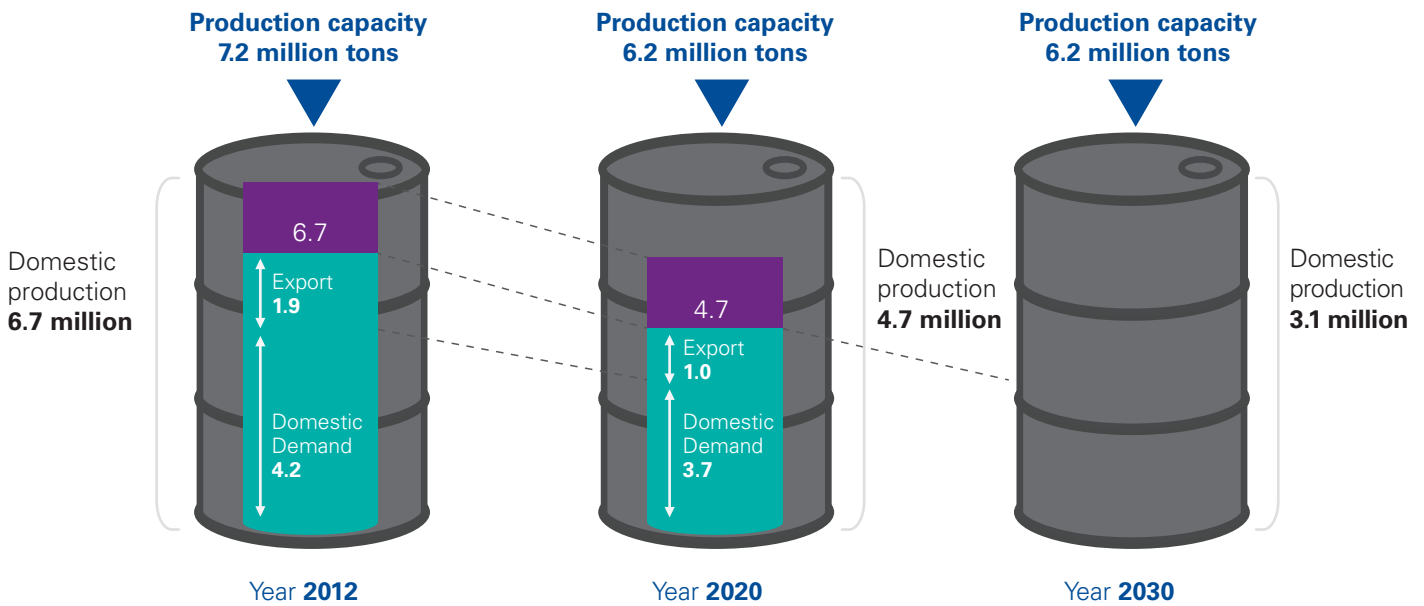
Production capacity
7.2 million tons

Domestic production
6.7 million

6.7

Export
1.9

Domestic Demand
4.2

Year 2012

Production capacity
6.2 million tons

4.7

Export
1.0

Domestic Demand
3.7

Domestic production
4.7 million

Year 2020

Production capacity
6.2 million tons

Domestic production
3.1 million

Year 2030